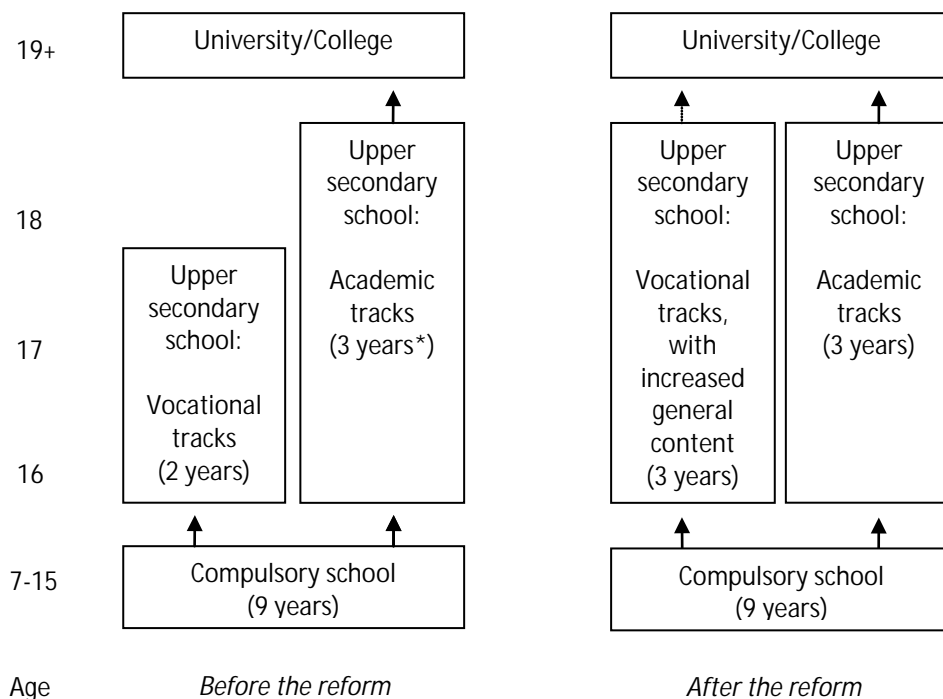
19+

University/College

Upper secondary school:

Academic tracks (3 years*)

18

Upper secondary school:

Vocational tracks (2 years)

17

16

7-15

Compulsory school (9 years)

Age

*Before the reform*

University/College

Upper secondary school:

Vocational tracks, with increased general content (3 years)

Upper secondary school:

Academic tracks (3 years)

Compulsory school (9 years)

*After the reform*